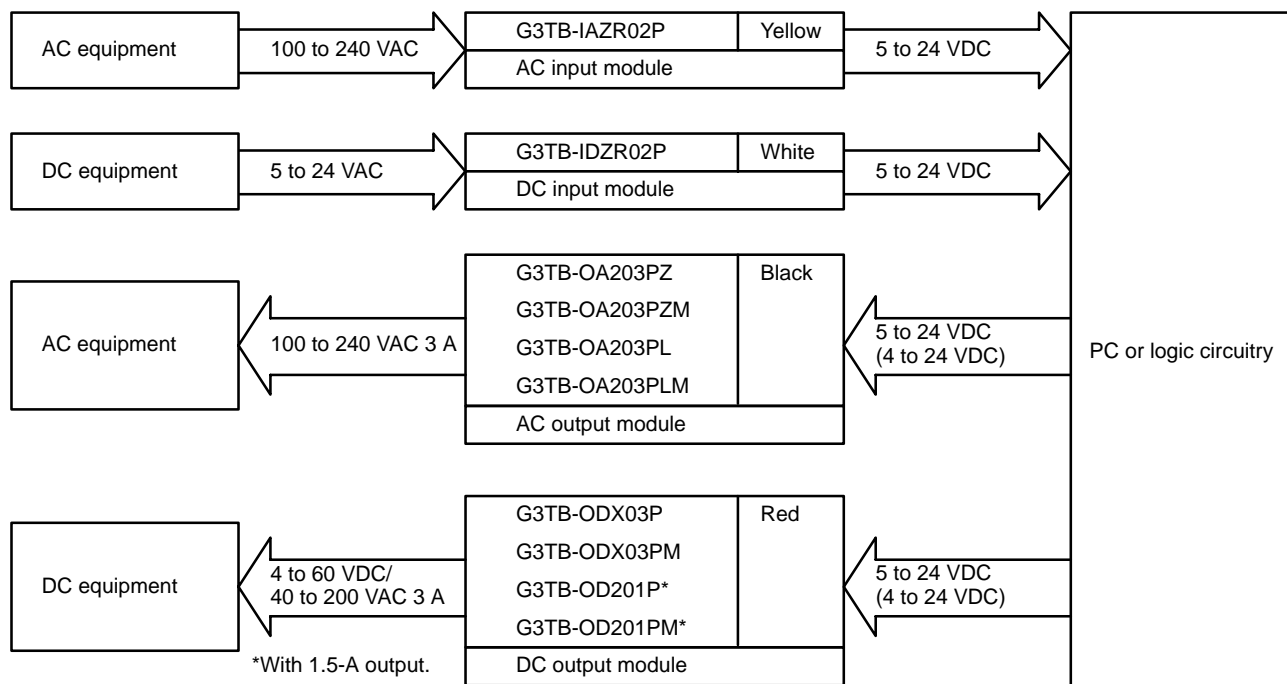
AC equipment

100 to 240 VAC

G3TB-IAZR02P | Yellow

AC input module

5 to 24 VDC

DC equipment

5 to 24 VAC

G3TB-IDZR02P | White

DC input module

5 to 24 VDC

G3TB-OA203PZ
G3TB-OA203PZM
G3TB-OA203PL
G3TB-OA203PLM

Black

AC output module

AC equipment

100 to 240 VAC 3 A

5 to 24 VDC
(4 to 24 VDC)

PC or logic circuitry

G3TB-ODX03P
G3TB-ODX03PM
G3TB-OD201P*
G3TB-OD201PM*

Red

DC output module

DC equipment

4 to 60 VDC/
40 to 200 VAC 3 A

5 to 24 VDC
(4 to 24 VDC)

*With 1.5-A output.